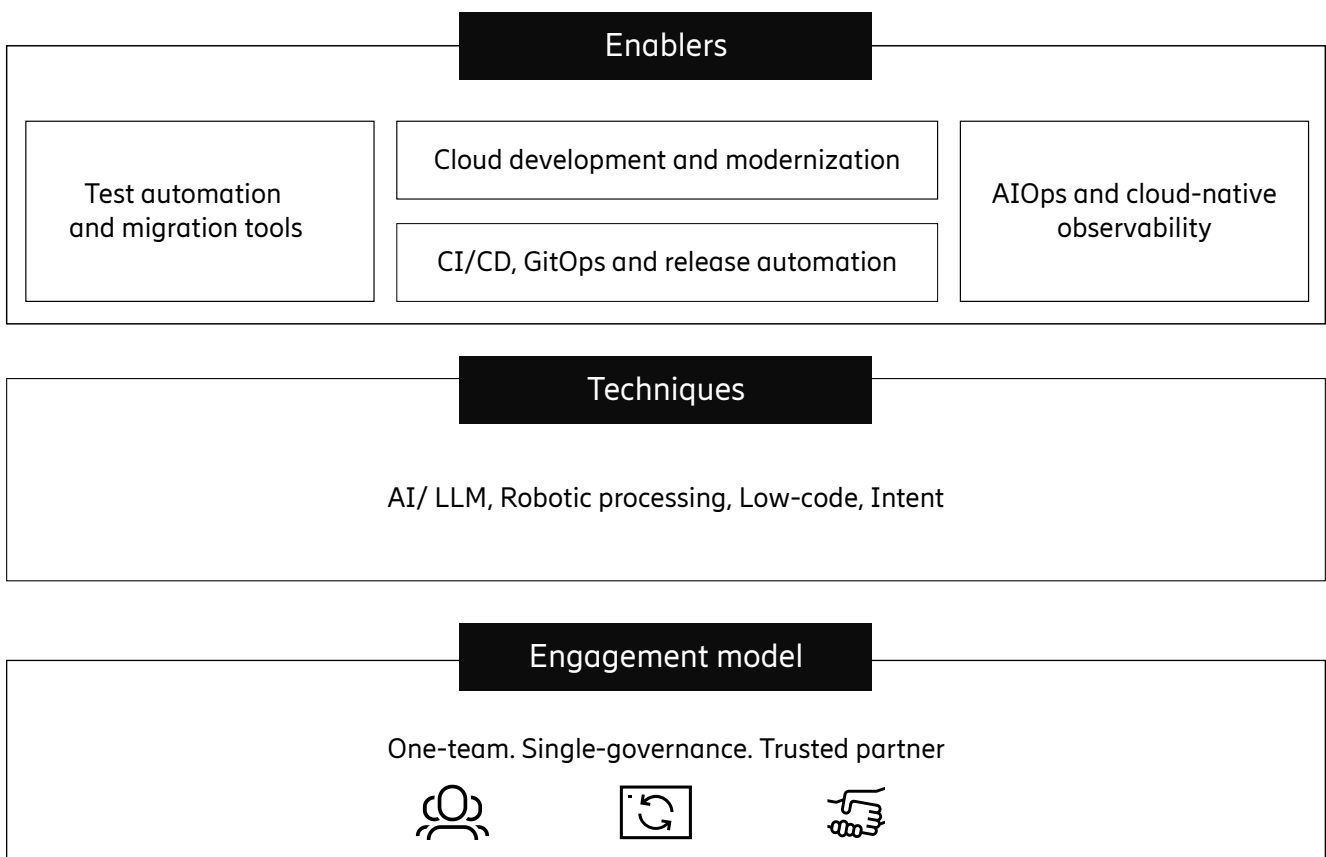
Enablers

Test automation and migration tools

Cloud development and modernization

CI/CD, GitOps and release automation

AIOps and cloud-native observability

Techniques

AI/ LLM, Robotic processing, Low-code, Intent

Engagement model

One-team. Single-governance. Trusted partner